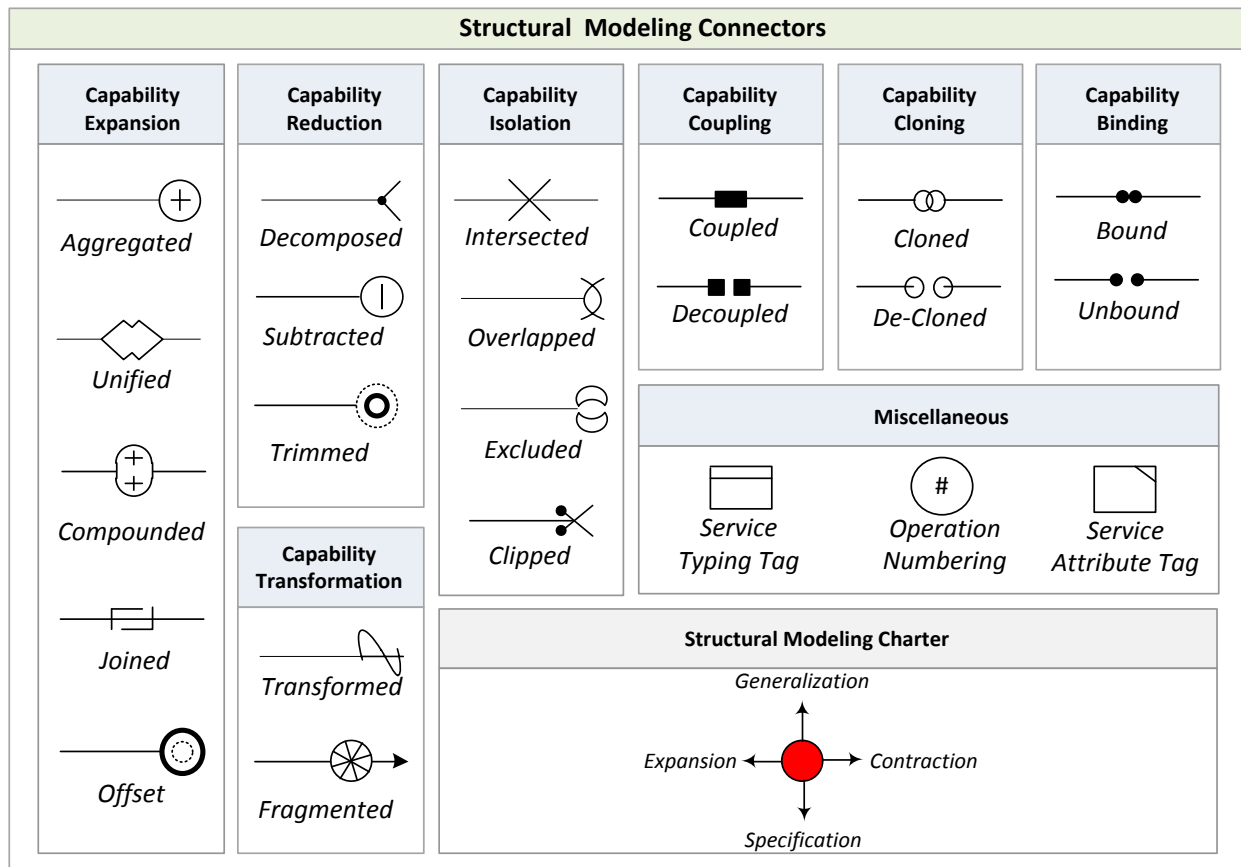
Structural Modeling Connectors

Capability Expansion

Aggregated

Unified

Compounded

Joined

Offset

Capability Reduction

Decomposed

Subtracted

Trimmed

Capability Transformation

Transformed

Fragmented

Capability Isolation

Intersected

Overlapped

Excluded

Clipped

Capability Coupling

Coupled

Decoupled

Capability Cloning

Cloned

De-Cloned

Capability Binding

Bound

Unbound

Miscellaneous

Service Typing Tag

#
Operation Numbering

Service Attribute Tag

Structural Modeling Charter

Generalization

Expansion

Contraction

Specification